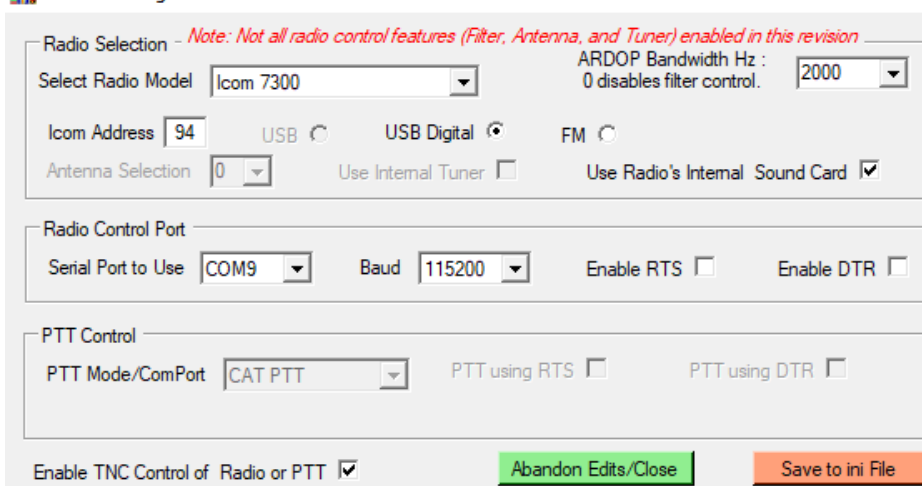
Radio Selection

Note: Not all radio control features (Filter, Antenna, and Tuner) enabled in this revision

Select Radio Model Icom 7300

ARDOP Bandwidth Hz : 0 disables filter control. 2000

Icom Address 94 USB USB Digital FM

Antenna Selection 0 Use Internal Tuner Use Radio's Internal Sound Card

Radio Control Port

Serial Port to Use COM9 Baud 115200 Enable RTS Enable DTR

PTT Control

PTT Mode/ComPort CAT PTT PTT using RTS PTT using DTR

Enable TNC Control of Radio or PTT

Abandon Edits/Close

Save to ini File